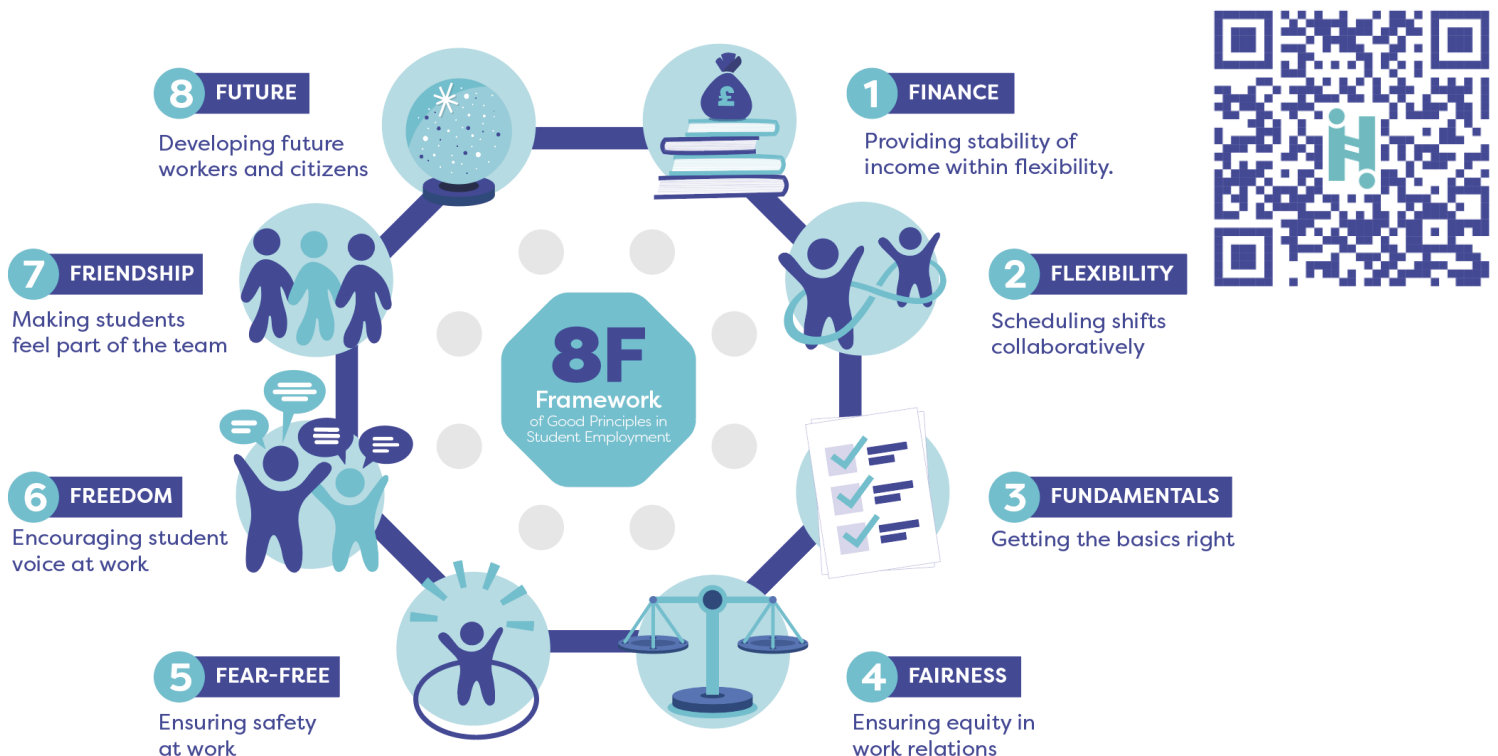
8 FUTURE
Developing future workers and citizens

1 FINANCE
Providing stability of income within flexibility.

7 FRIENDSHIP
Making students feel part of the team

2 FLEXIBILITY
Scheduling shifts collaboratively

8F
Framework
of Good Principles in Student Employment

6 FREEDOM
Encouraging student voice at work

3 FUNDAMENTALS
Getting the basics right

5 FEAR-FREE
Ensuring safety at work

4 FAIRNESS
Ensuring equity in work relations